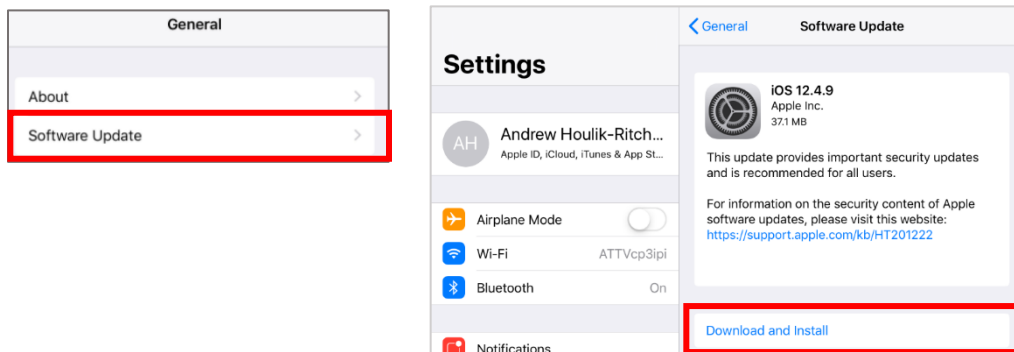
General

About

Software Update

Settings

AH

Andrew Houlik-Ritch...

Apple ID, iCloud, iTunes & App St...

Airplane Mode

Wi-Fi ATTVcp3ipi

Bluetooth On

Notifications

General

Software Update

iOS 12.4.9
Apple Inc.
37.1 MB

This update provides important security updates and is recommended for all users.

For information on the security content of Apple software updates, please visit this website:
https://support.apple.com/kb/HT201222

Download and Install